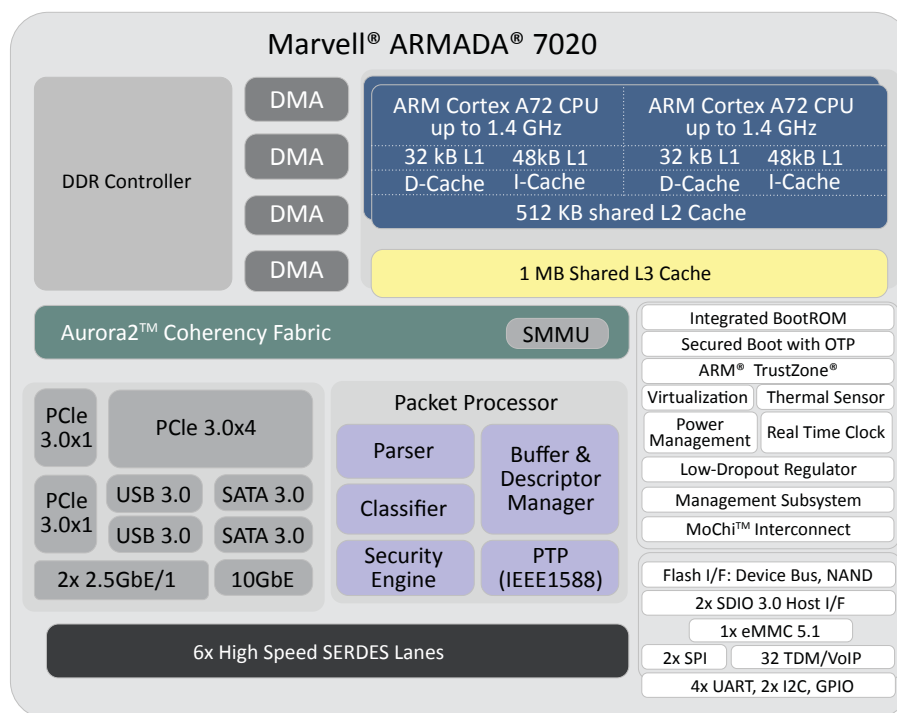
Marvell® ARMADA® 7020

DDR Controller

DMA

DMA

DMA

DMA

ARM Cortex A72 CPU up to 1.4 GHz

32 kB L1 D-Cache

48kB L1 I-Cache

ARM Cortex A72 CPU up to 1.4 GHz

32 kB L1 D-Cache

48kB L1 I-Cache

512 KB shared L2 Cache

1 MB Shared L3 Cache

Aurora2™ Coherency Fabric

SMMU

Integrated BootROM

Secured Boot with OTP

ARM® TrustZone®

Virtualization

Thermal Sensor

Power Management

Real Time Clock

Low-Dropout Regulator

Management Subsystem

MoChi™ Interconnect

PCIe 3.0x1

PCIe 3.0x4

PCIe 3.0x1

USB 3.0

SATA 3.0

USB 3.0

SATA 3.0

2x 2.5GbE/1

10GbE

Packet Processor

Parser

Buffer & Descriptor Manager

Classifier

Security Engine

PTP (IEEE1588)

Flash I/F: Device Bus, NAND

2x SDIO 3.0 Host I/F

1x eMMC 5.1

2x SPI

32 TDM/VoIP

4x UART, 2x I2C, GPIO

6x High Speed SERDES Lanes